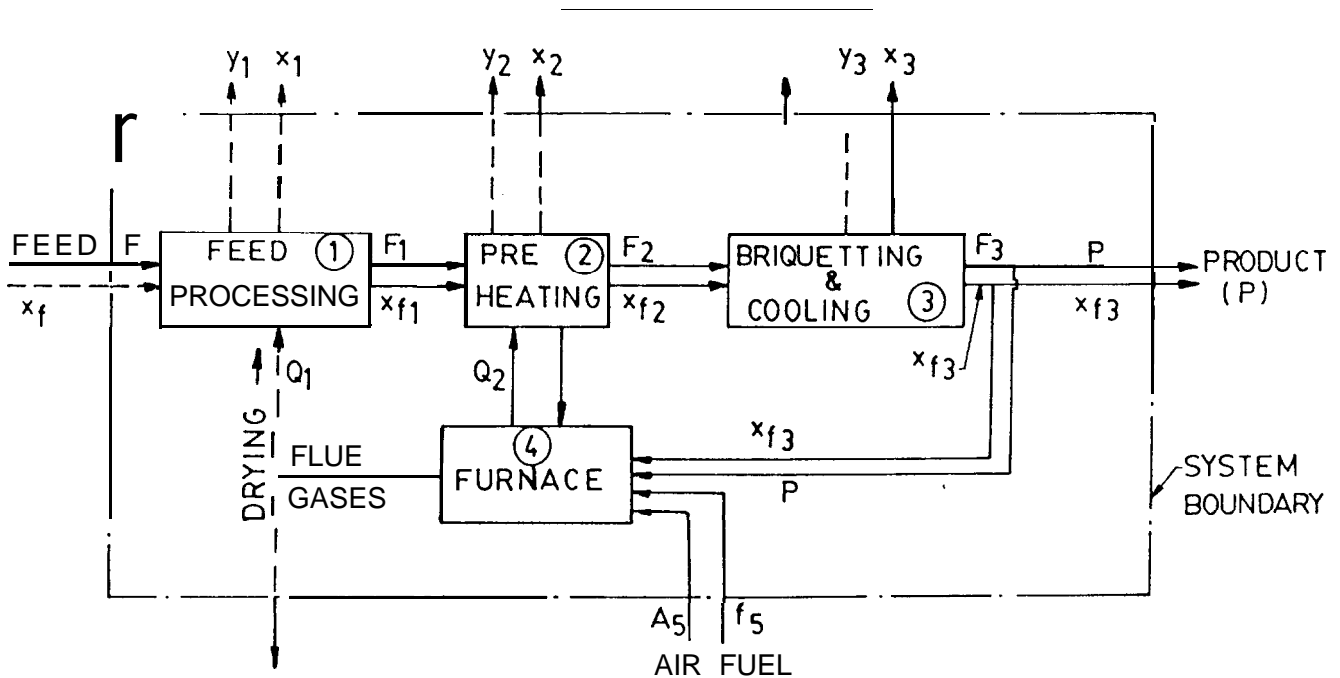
$y_1$ $x_1$ $y_2$ $x_2$ $y_3$ $x_3$

r

FEED F

$x_f$

FEED ① PROCESSING

$F_1$

$x_{f1}$

PRE ② HEATING

$F_2$

$x_{f2}$

BRIQUETTING & COOLING ③

$F_3$

P

PRODUCT (P)

$x_{f3}$

$x_{f3}$

$Q_1$

$Q_2$

DRYING

FLUE GASES

④ FURNACE

$x_{f3}$

P

SYSTEM BOUNDARY

$A_5$ $f_5$

AIR FUEL